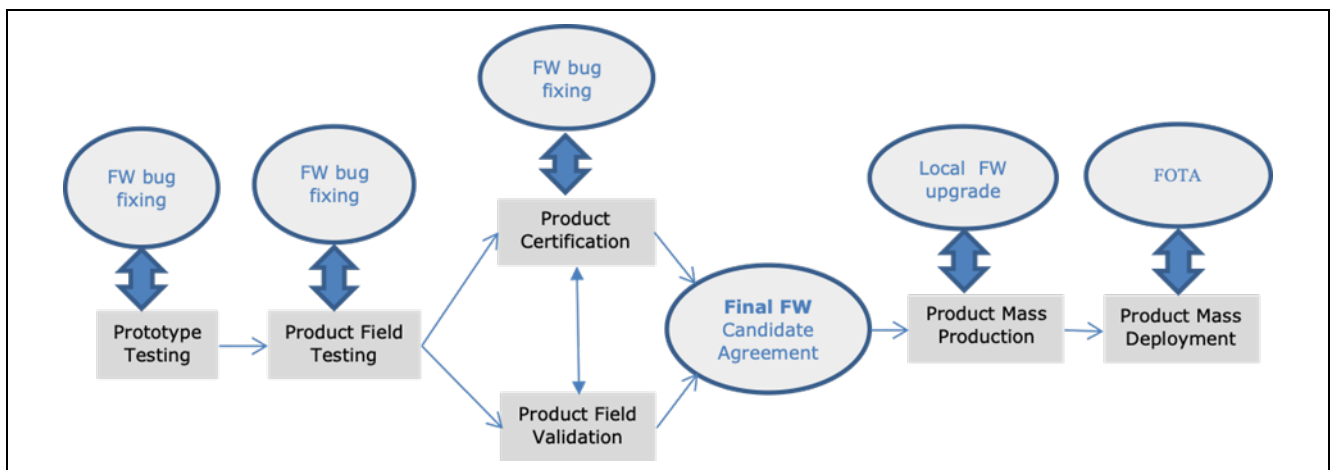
FW bug fixing

FW bug fixing

FW bug fixing

Local FW upgrade

FOTA

Prototype Testing

Product Field Testing

Product Certification

Product Field Validation

Final FW Candidate Agreement

Product Mass Production

Product Mass Deployment